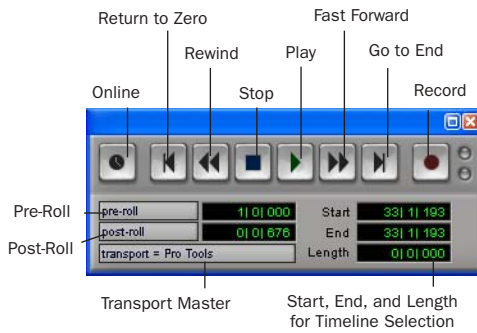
Return to Zero

Fast Forward

Rewind

Play

Go to End

Online

Stop

Record

Pre-Roll

pre-roll

1| 0| 000

Start

33| 1| 193

Post-Roll

post-roll

0| 0| 676

End

33| 1| 193

transport = Pro Tools

Length

0| 0| 000

Transport Master

Start, End, and Length for Timeline Selection